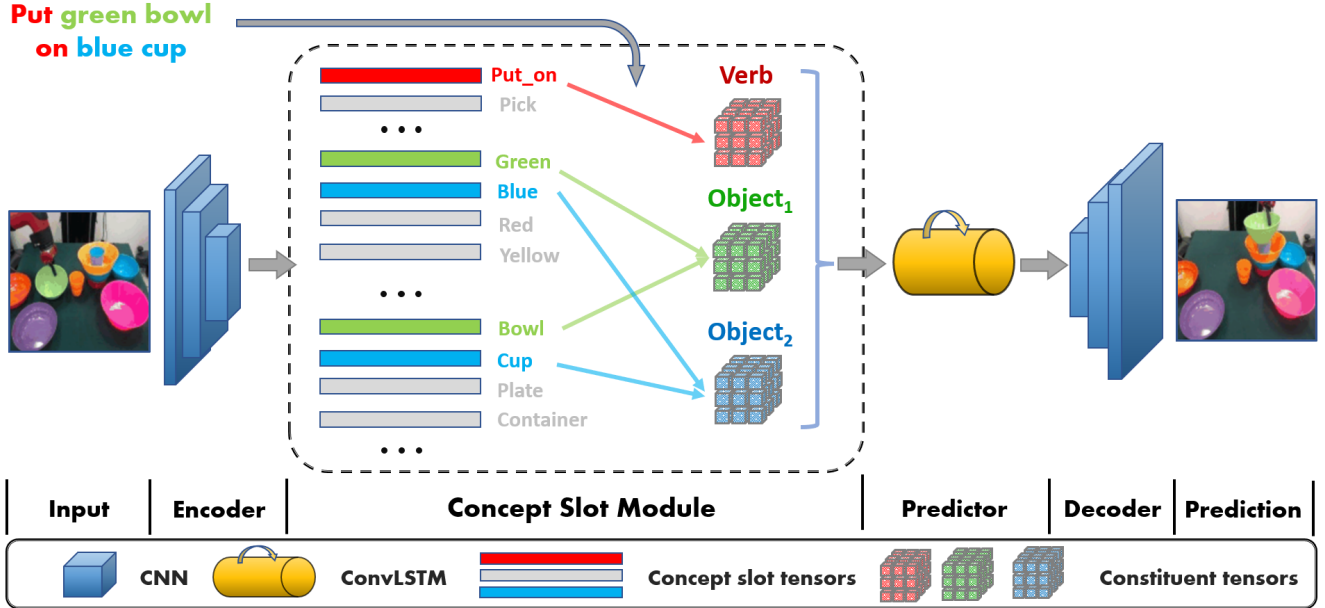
Put green bowl on blue cup

Put_on
Pick
• • •
Green
Blue
Red
Yellow
• • •
Bowl
Cup
Plate
Container
• • •

Verb
$\text{Object}_1$
$\text{Object}_2$

| Input | Encoder | Concept Slot Module | Predictor | Decoder | Prediction |
|---|---|---|---|---|---|

CNN ConvLSTM Concept slot tensors Constituent tensors